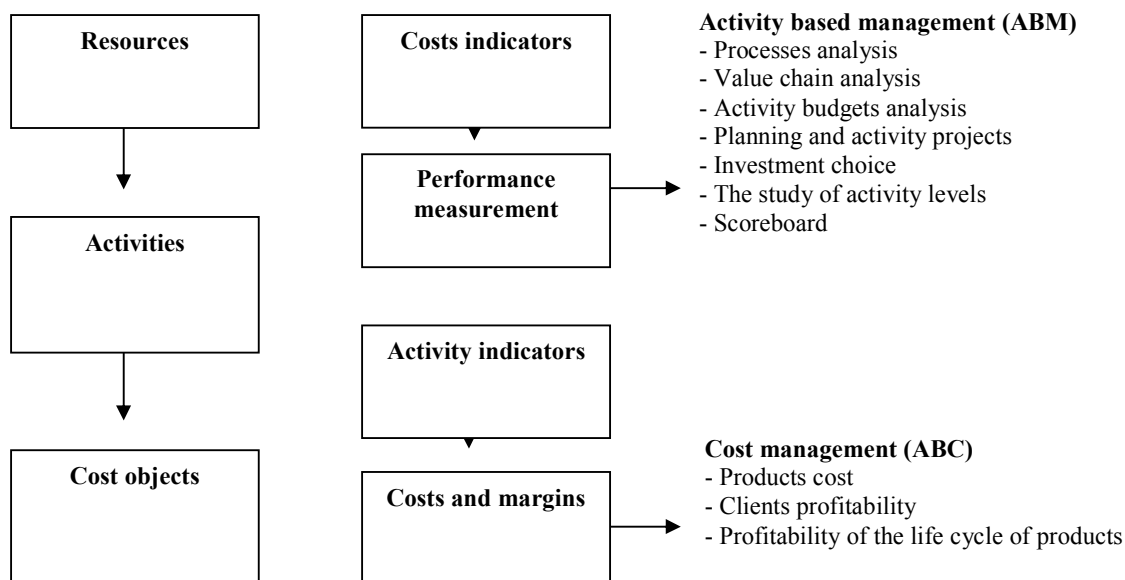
Resources

Activities

Cost objects

Costs indicators

Performance measurement

Activity indicators

Costs and margins

Activity based management (ABM)
- Processes analysis
- Value chain analysis
- Activity budgets analysis
- Planning and activity projects
- Investment choice
- The study of activity levels
- Scoreboard

Cost management (ABC)
- Products cost
- Clients profitability
- Profitability of the life cycle of products